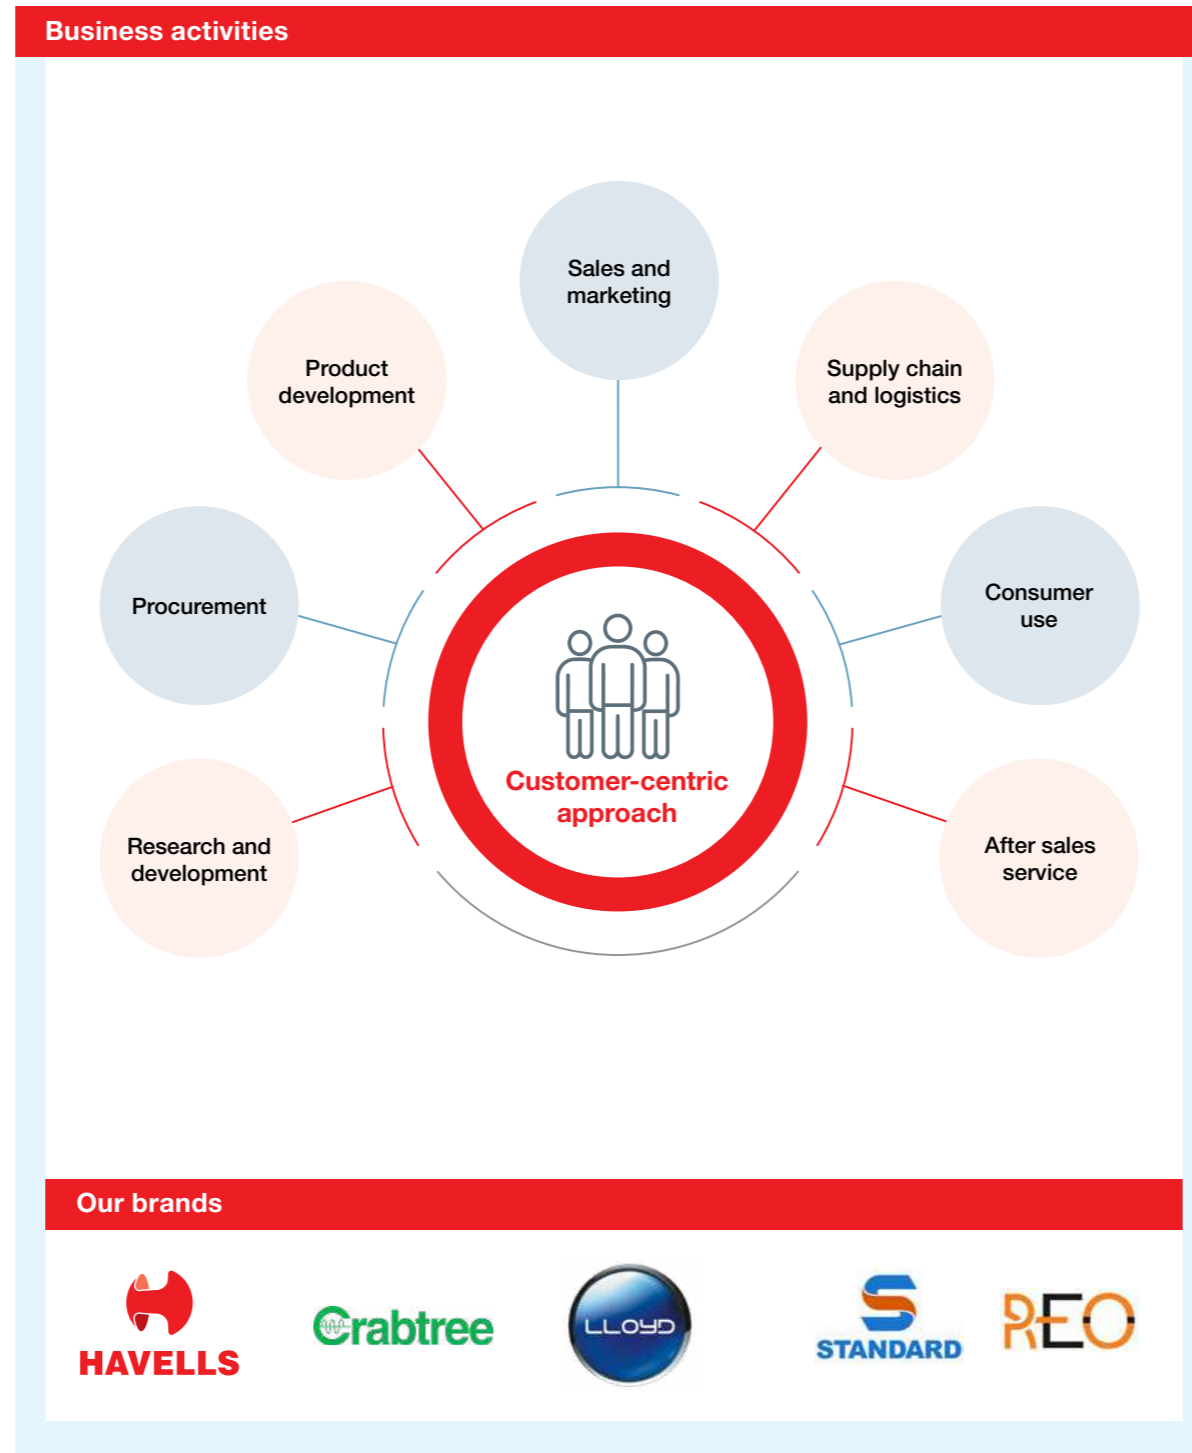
Business activities

Sales and marketing

Product development

Supply chain and logistics

Procurement

Consumer use

Research and development

After sales service

Customer-centric approach

Our brands

HAVELLS

Crabtree

LLOYD

STANDARD

REO